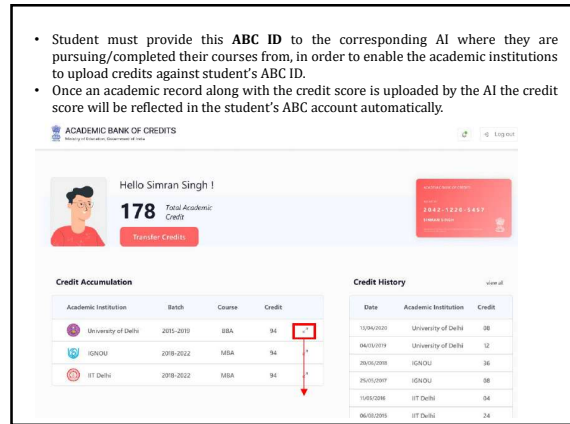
- Student must provide this **ABC ID** to the corresponding AI where they are pursuing/completed their courses from, in order to enable the academic institutions to upload credits against student's ABC ID.
- Once an academic record along with the credit score is uploaded by the AI the credit score will be reflected in the student's ABC account automatically.

ACADEMIC BANK OF CREDITS
Ministry of Education, Government of India

Logout

Hello Simran Singh !

178 Total Academic Credit

Transfer Credits

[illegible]
2042-1220-3457
SIMRAN SINGH

Credit Accumulation

| Academic Institution | Batch | Course | Credit |
|---|---|---|---|
| University of Delhi | 2015-2019 | BBA | 94 |
| IGNOU | 2018-2022 | MBA | 94 |
| IIT Delhi | 2018-2022 | MBA | 94 |

Credit History

view all

| Date | Academic Institution | Credit |
|---|---|---|
| 13/04/2020 | University of Delhi | 88 |
| 04/03/2019 | University of Delhi | 12 |
| 20/06/2018 | IGNOU | 36 |
| 25/01/2017 | IGNOU | 68 |
| 11/03/2016 | IIT Delhi | 04 |
| 06/02/2015 | IIT Delhi | 24 |